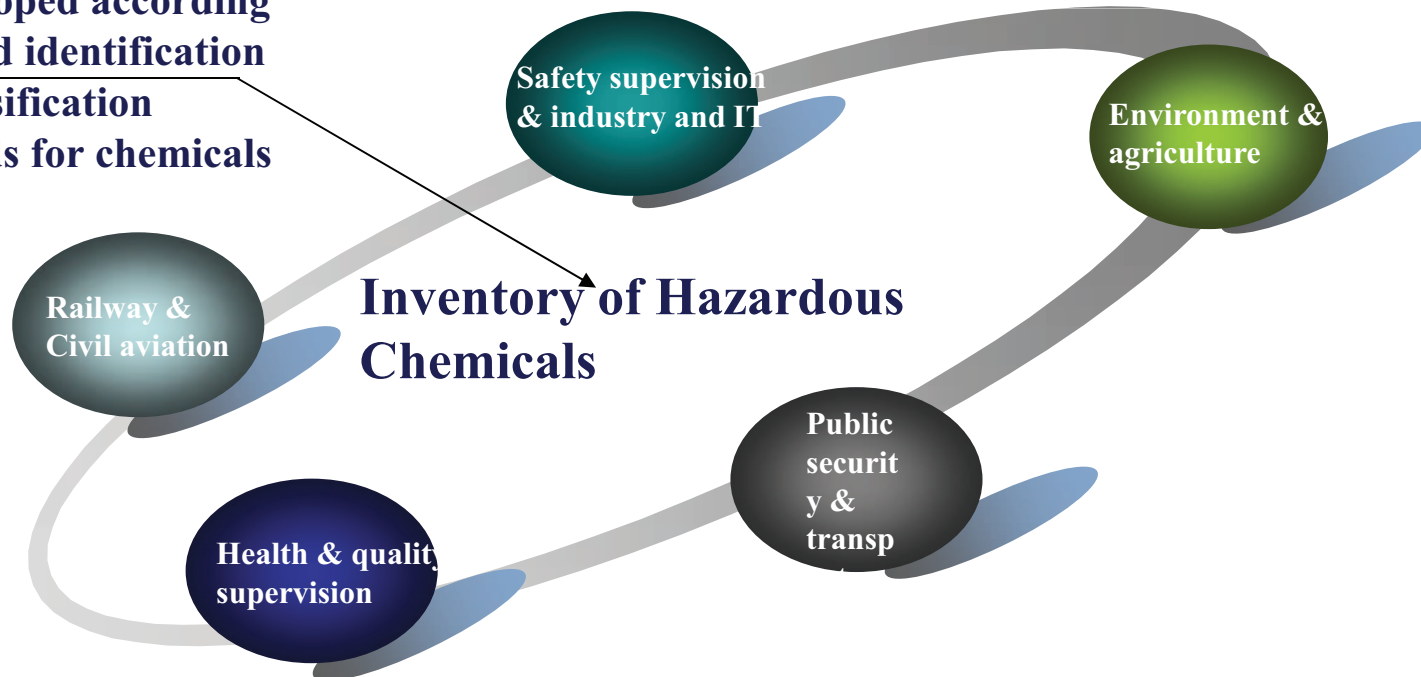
oped according
d identification
sification
s for chemicals

Safety supervision & industry and IT

Environment & agriculture

Railway & Civil aviation

Inventory of Hazardous Chemicals

Public securit y & transp

Health & quality supervision